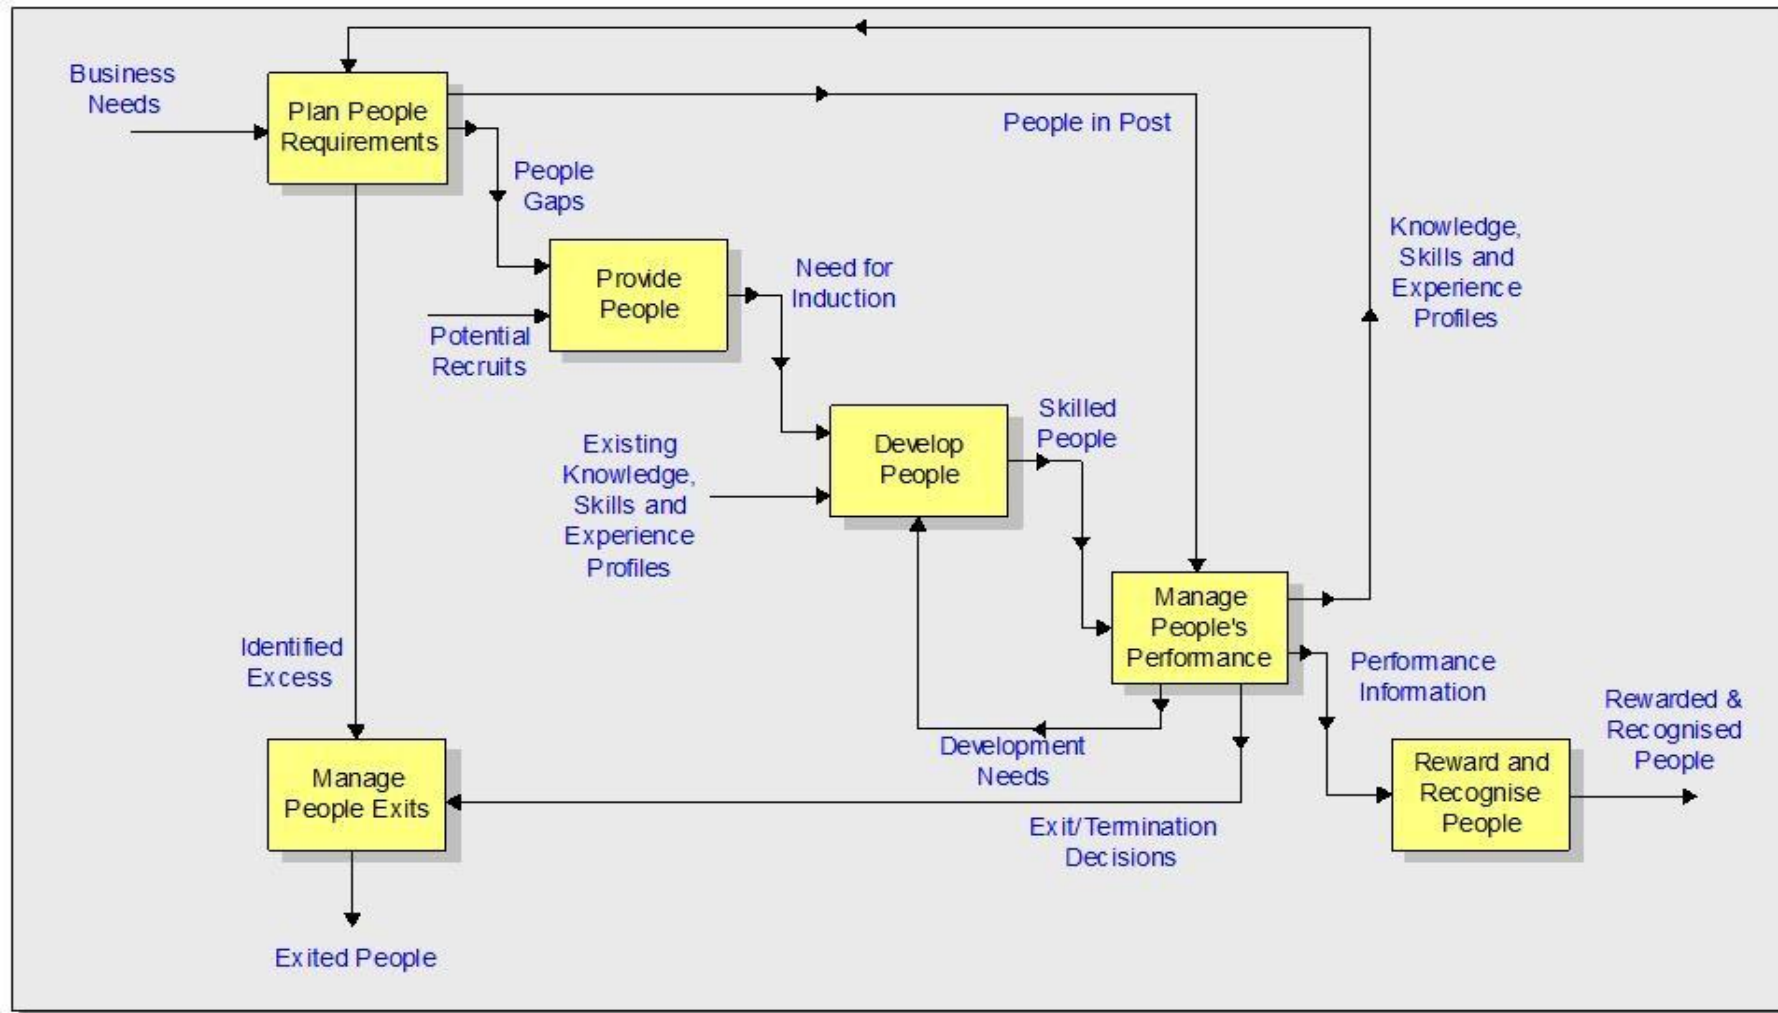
Business Needs

Plan People Requirements

People in Post

People Gaps

Knowledge, Skills and Experience Profiles

Provide People

Need for Induction

Potential Recruits

Develop People

Skilled People

Existing Knowledge, Skills and Experience Profiles

Manage People's Performance

Identified Excess

Performance Information

Rewarded & Recognised People

Development Needs

Manage People Exits

Reward and Recognise People

Exit/Termination Decisions

Exited People